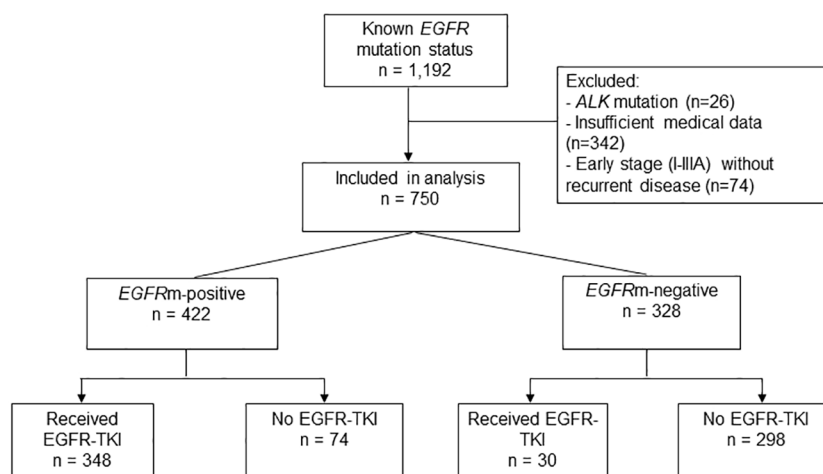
Known EGFR mutation status
n = 1,192

Excluded:
- ALK mutation (n=26)
- Insufficient medical data (n=342)
- Early stage (I-IIIA) without recurrent disease (n=74)

Included in analysis
n = 750

EGFRm-positive
n = 422

EGFRm-negative
n = 328

Received EGFR-TKI
n = 348

No EGFR-TKI
n = 74

Received EGFR-TKI
n = 30

No EGFR-TKI
n = 298